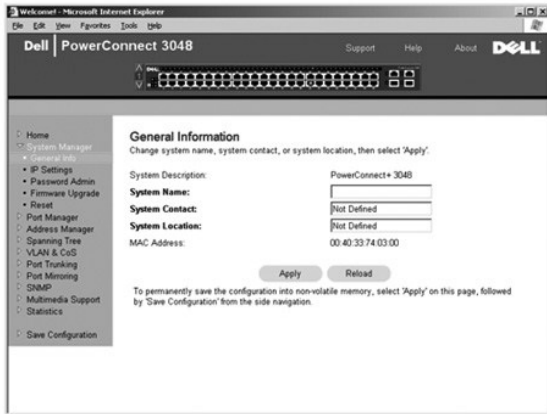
Welcome! - Microsoft Internet Explorer

File Edit View Favorites Tools Help

Dell | PowerConnect 3048

Support Help About DELL

Home
System Manager
• General Info
• IP Settings
• Password Admin
• Firmware Upgrade
• Reset
Port Manager
Address Manager
Spanning Tree
VLAN & CoS
Port Trunking
Port Mirroring
SNMP
Multimedia Support
Statistics

Save Configuration

General Information

Change system name, system contact, or system location, then select 'Apply'.

| | |
|---|---|
| System Description: | PowerConnect+ 3048 |
| **System Name:** | |
| **System Contact:** | Not Defined |
| **System Location:** | Not Defined |
| MAC Address: | 00:40:33:74:03:00 |

Apply Reload

To permanently save the configuration into non-volatile memory, select 'Apply' on this page, followed by 'Save Configuration' from the side navigation.